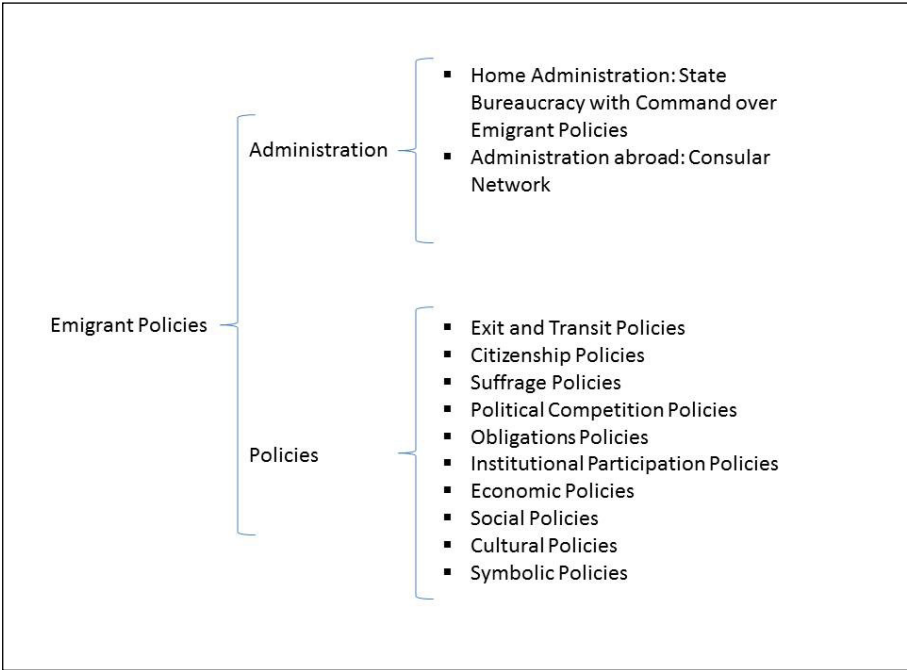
Emigrant Policies

Administration

- Home Administration: State Bureaucracy with Command over Emigrant Policies
- Administration abroad: Consular Network

Policies

- Exit and Transit Policies
- Citizenship Policies
- Suffrage Policies
- Political Competition Policies
- Obligations Policies
- Institutional Participation Policies
- Economic Policies
- Social Policies
- Cultural Policies
- Symbolic Policies